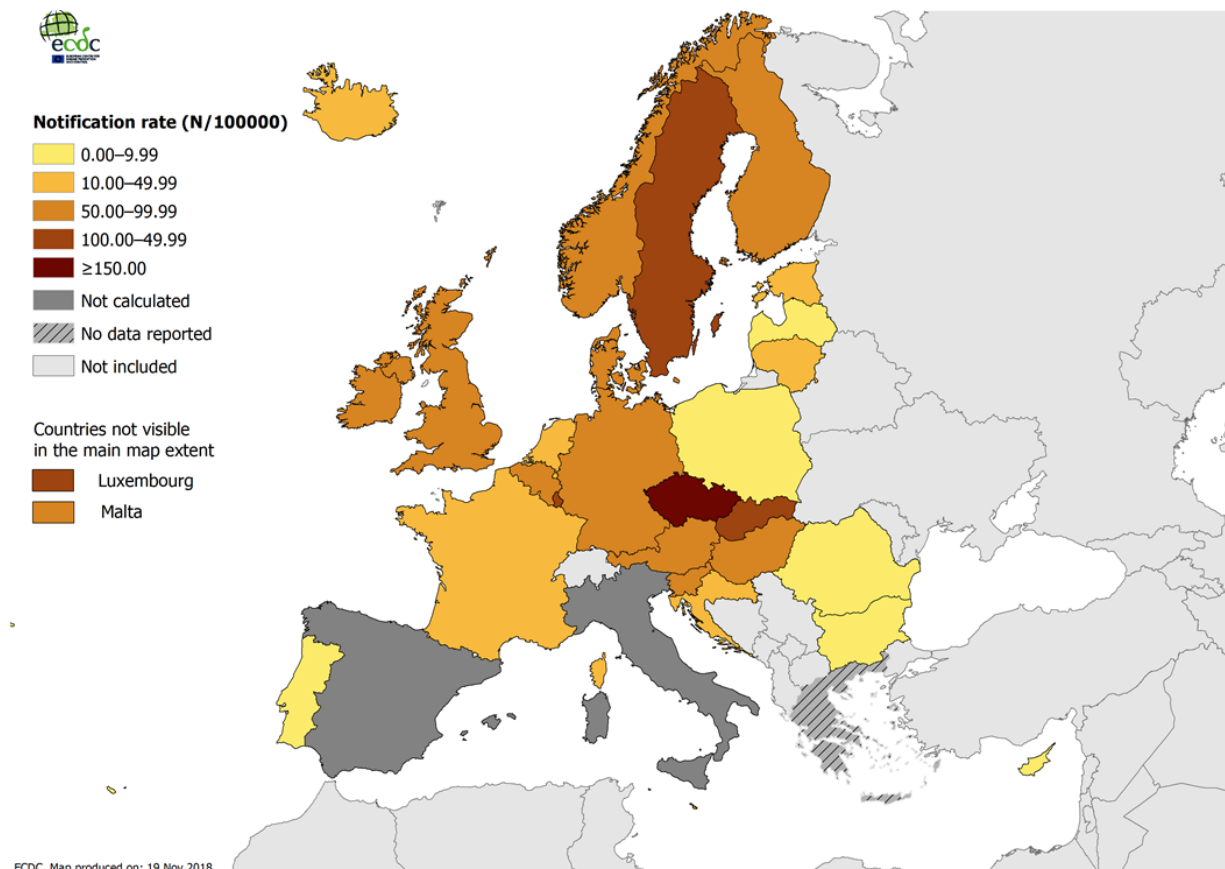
ecdc

Notification rate (N/100000)
0.00–9.99
10.00–49.99
50.00–99.99
100.00–49.99
≥150.00
Not calculated
No data reported
Not included

Countries not visible in the main map extent
Luxembourg
Malta

ECDC. Map produced on: 19 Nov 2018